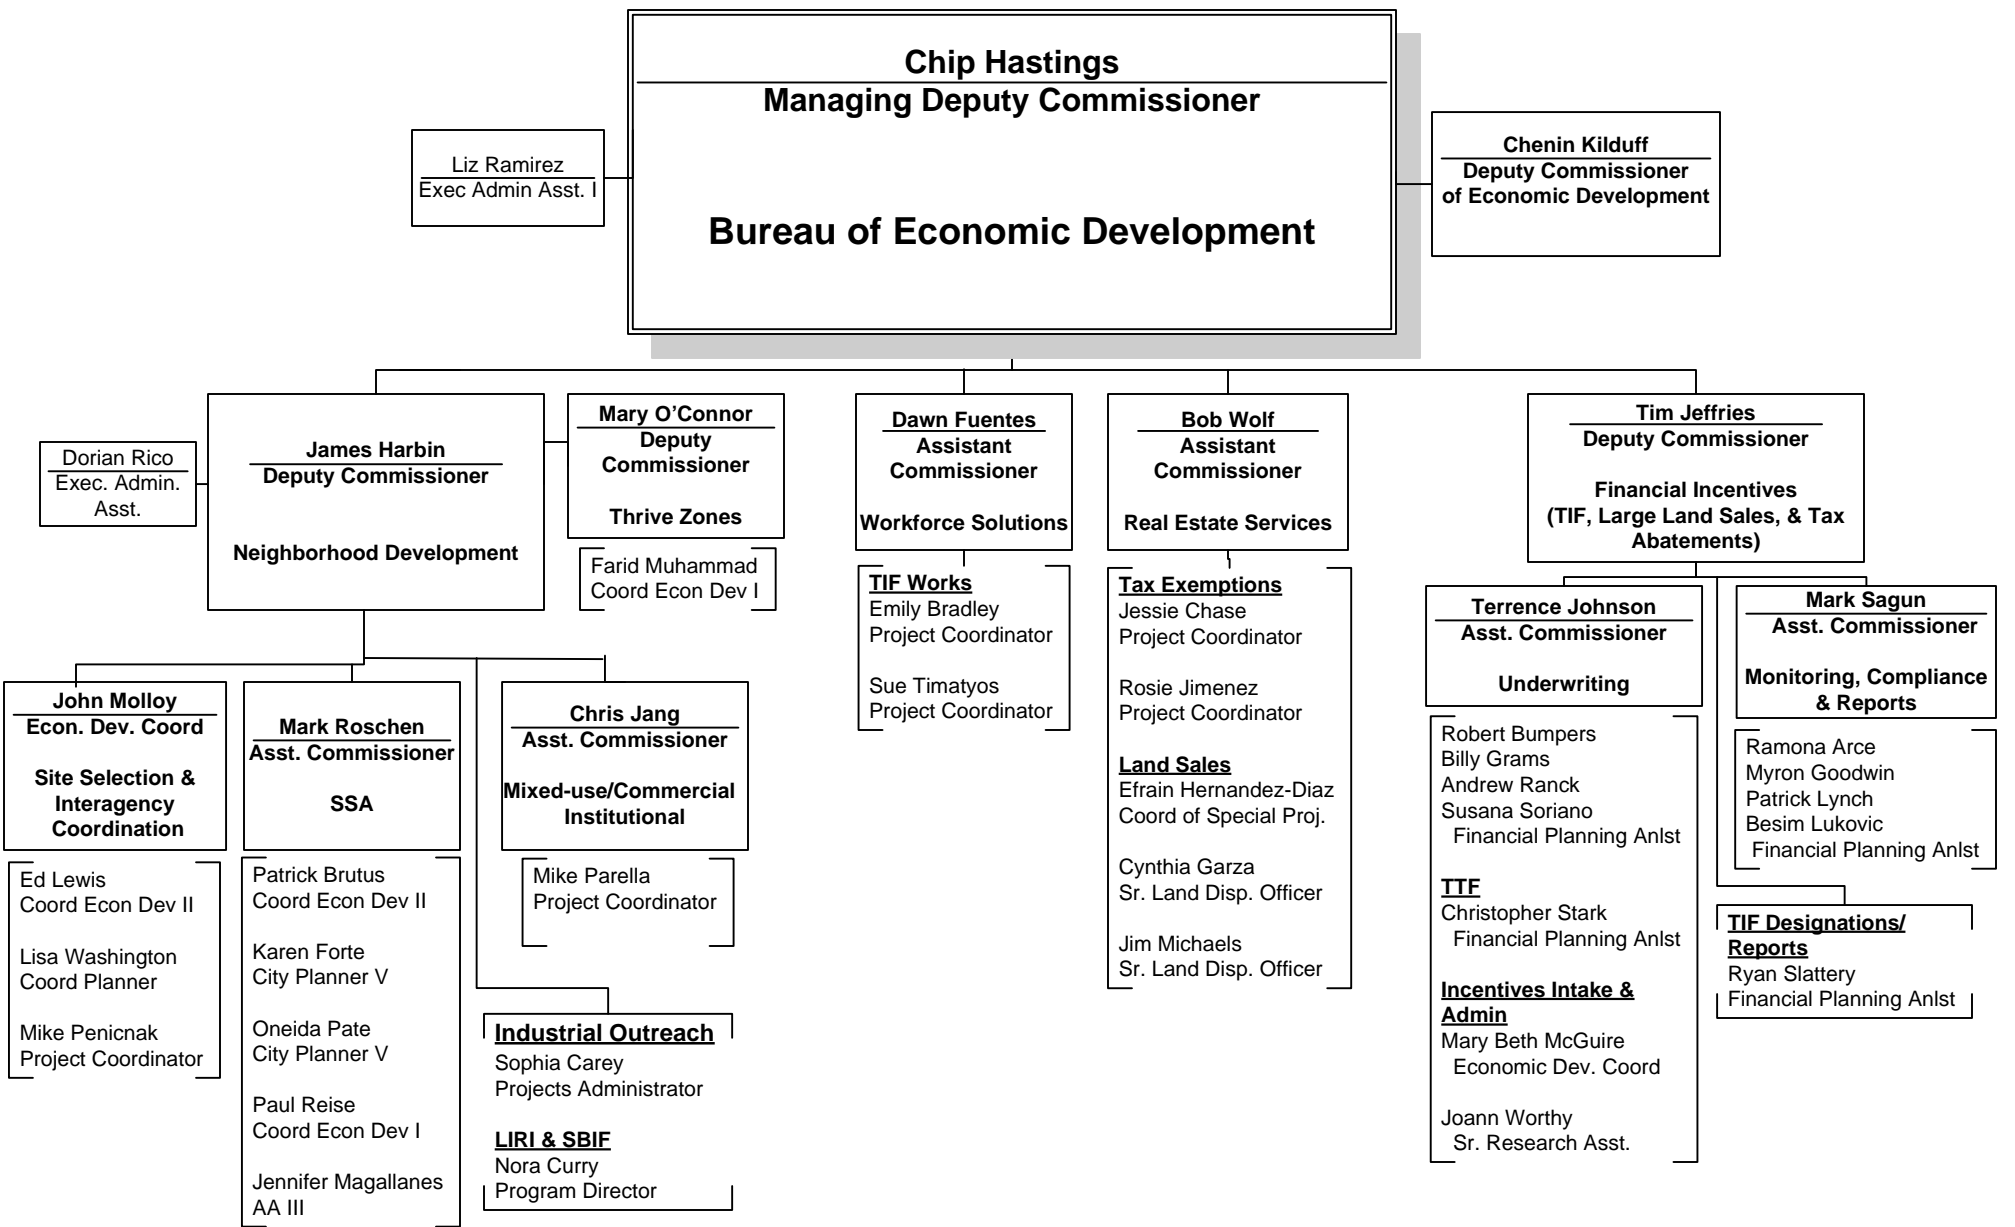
Chip Hastings
Managing Deputy Commissioner

Bureau of Economic Development

Liz Ramirez
Exec Admin Asst. I

Chenin Kilduff
Deputy Commissioner of Economic Development

Dorian Rico
Exec. Admin. Asst.

James Harbin
Deputy Commissioner

Neighborhood Development

Mary O'Connor
Deputy Commissioner

Thrive Zones

Farid Muhammad
Coord Econ Dev I

Dawn Fuentes
Assistant Commissioner

Workforce Solutions

TIF Works
Emily Bradley
Project Coordinator

Sue Timatyos
Project Coordinator

Bob Wolf
Assistant Commissioner

Real Estate Services

Tax Exemptions
Jessie Chase
Project Coordinator

Rosie Jimenez
Project Coordinator

Land Sales
Efrain Hernandez-Diaz
Coord of Special Proj.

Cynthia Garza
Sr. Land Disp. Officer

Jim Michaels
Sr. Land Disp. Officer

Tim Jeffries
Deputy Commissioner

Financial Incentives
(TIF, Large Land Sales, & Tax Abatements)

Terrence Johnson
Asst. Commissioner

Underwriting

Robert Bumpers
Billy Grams
Andrew Ranck
Susana Soriano
Financial Planning Anlst

TTF
Christopher Stark
Financial Planning Anlst

Incentives Intake & Admin
Mary Beth McGuire
Economic Dev. Coord

Joann Worthy
Sr. Research Asst.

Mark Sagun
Asst. Commissioner

Monitoring, Compliance & Reports

Ramona Arce
Myron Goodwin
Patrick Lynch
Besim Lukovic
Financial Planning Anlst

TIF Designations/ Reports
Ryan Slattery
Financial Planning Anlst

John Molloy
Econ. Dev. Coord

Site Selection & Interagency Coordination

Ed Lewis
Coord Econ Dev II

Lisa Washington
Coord Planner

Mike Penicnak
Project Coordinator

Mark Roschen
Asst. Commissioner

SSA

Patrick Brutus
Coord Econ Dev II

Karen Forte
City Planner V

Oneida Pate
City Planner V

Paul Reise
Coord Econ Dev I

Jennifer Magallanes
AA III

Chris Jang
Asst. Commissioner

Mixed-use/Commercial Institutional

Mike Parella
Project Coordinator

Industrial Outreach
Sophia Carey
Projects Administrator

LIRI & SBIF
Nora Curry
Program Director